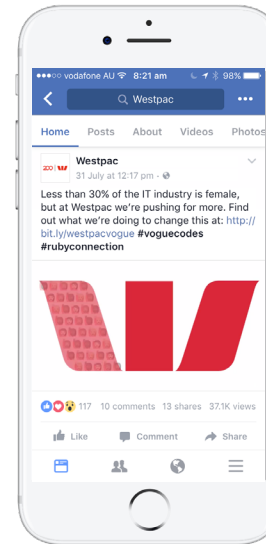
•••○○ vodafone AU 8:21 am 98%

Westpac

Home Posts About Videos Photos

200 W

Westpac
31 July at 12:17 pm ·

Less than 30% of the IT industry is female, but at Westpac we're pushing for more. Find out what we're doing to change this at: http://bit.ly/westpacvogue #voguecodes #rubyconnection

117 10 comments 13 shares 37.1K views

Like Comment Share